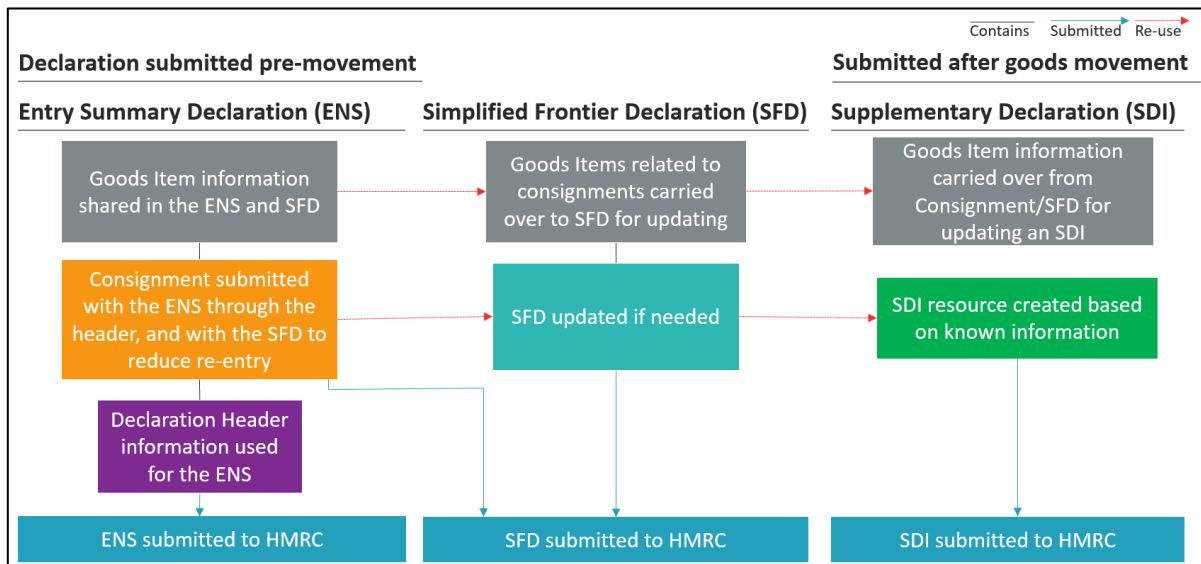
Contains Submitted Re-use

Declaration submitted pre-movement

Submitted after goods movement

Entry Summary Declaration (ENS)

Simplified Frontier Declaration (SFD)

Supplementary Declaration (SDI)

Goods Item information shared in the ENS and SFD

Goods Items related to consignments carried over to SFD for updating

Goods Item information carried over from Consignment/SFD for updating an SDI

Consignment submitted with the ENS through the header, and with the SFD to reduce re-entry

SFD updated if needed

SDI resource created based on known information

Declaration Header information used for the ENS

ENS submitted to HMRC

SFD submitted to HMRC

SDI submitted to HMRC